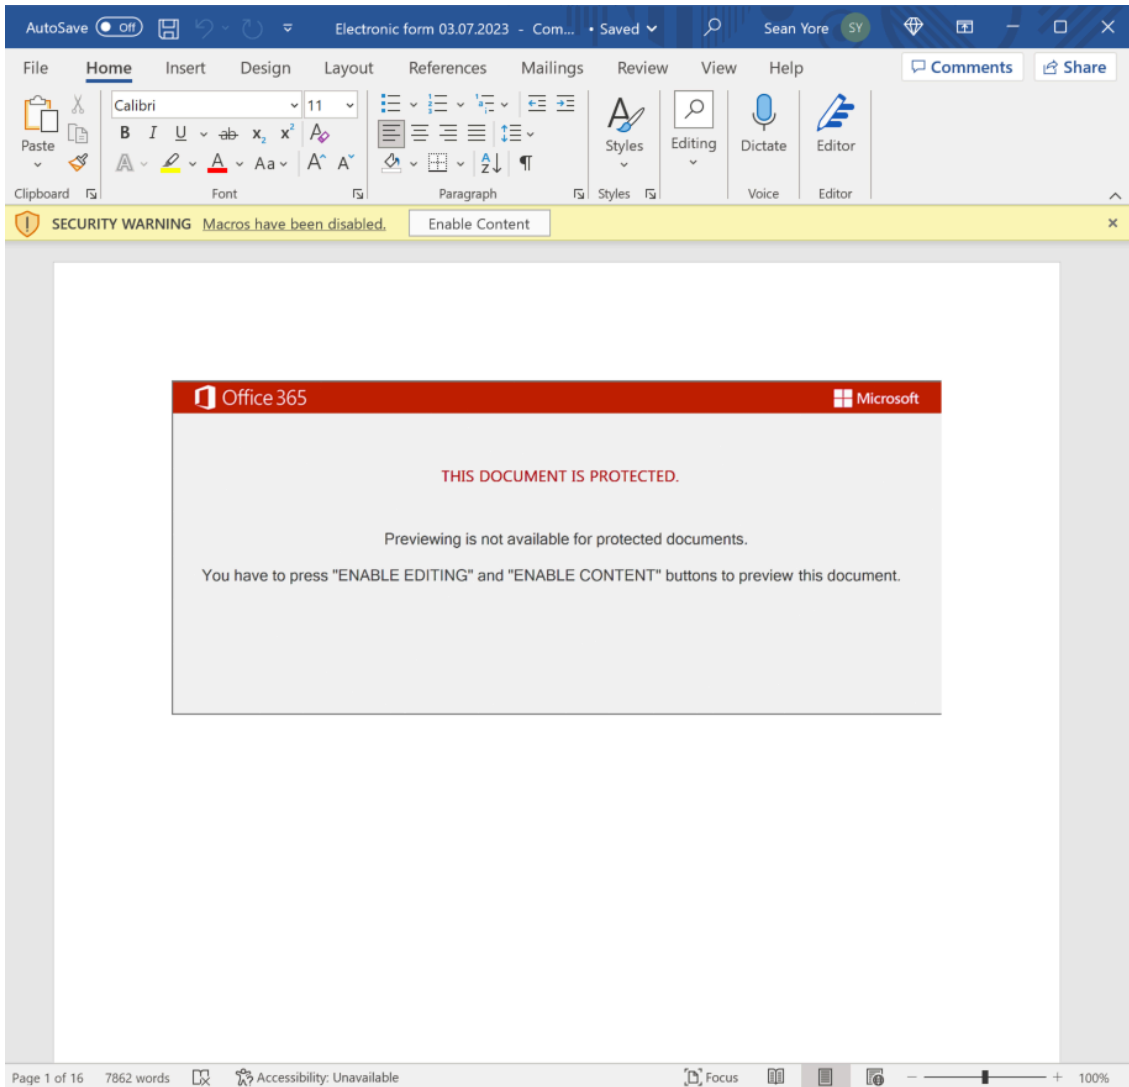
AutoSave Off Electronic form 03.07.2023 - Com... • Saved Sean Yore SY

File Home Insert Design Layout References Mailings Review View Help Comments Share

Paste Calibri 11 B I U ab $x_2$ $x^2$ Aa Styles Editing Dictate Editor

Clipboard Font Paragraph Styles Voice Editor

SECURITY WARNING Macros have been disabled. Enable Content

Office 365 Microsoft

THIS DOCUMENT IS PROTECTED.

Previewing is not available for protected documents.

You have to press "ENABLE EDITING" and "ENABLE CONTENT" buttons to preview this document.

Page 1 of 16 7862 words Accessibility: Unavailable Focus 100%